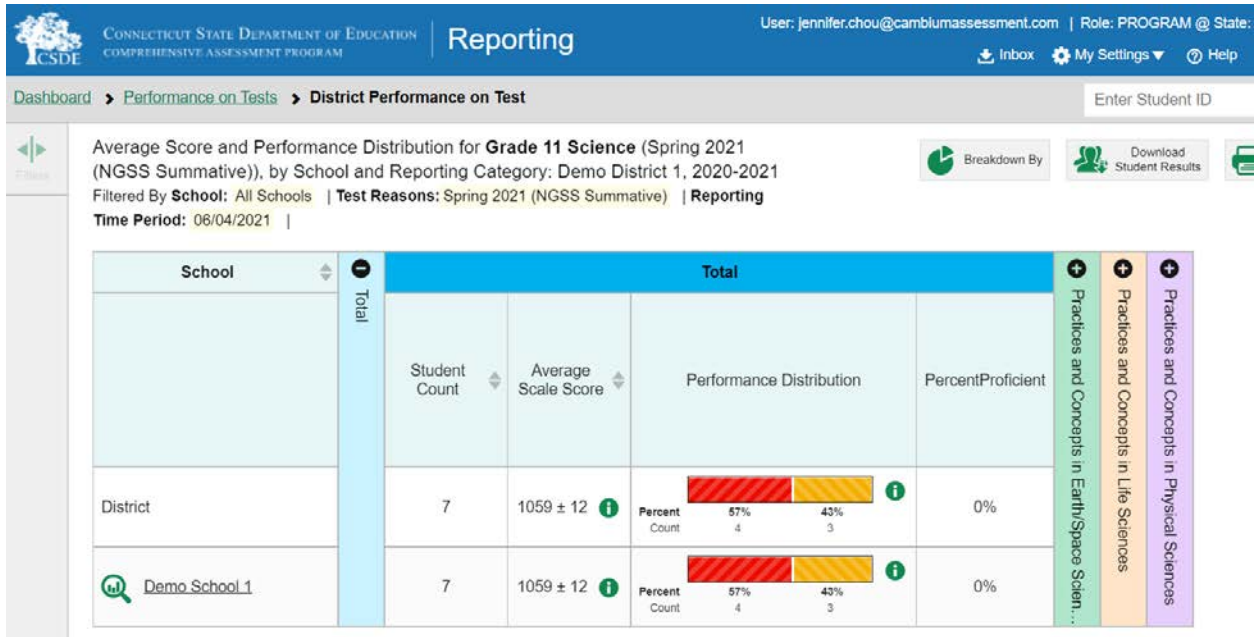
CSDE CONNECTICUT STATE DEPARTMENT OF EDUCATION COMPREHENSIVE ASSESSMENT PROGRAM

Reporting

User: jennifer.chou@camblumassessment.com | Role: PROGRAM @ State:

Inbox My Settings Help

Dashboard > Performance on Tests > District Performance on Test

Enter Student ID

Filters

Average Score and Performance Distribution for **Grade 11 Science** (Spring 2021 (NGSS Summative)), by School and Reporting Category: Demo District 1, 2020-2021

Filtered By **School:** All Schools | **Test Reasons:** Spring 2021 (NGSS Summative) | **Reporting Time Period:** 06/04/2021 |

Breakdown By

Download Student Results

| School | Total | Student Count | Average Scale Score | Performance Distribution | PercentProficient | Practices and Concepts in Earth/Space Scien... | Practices and Concepts in Life Sciences | Practices and Concepts in Physical Sciences |
|---|---|---|---|---|---|---|---|---|
| District | | 7 | 1059 ± 12 | Percent 57% 43% Count 4 3 | 0% | | | |
| Demo School 1 | | 7 | 1059 ± 12 | Percent 57% 43% Count 4 3 | 0% | | | |